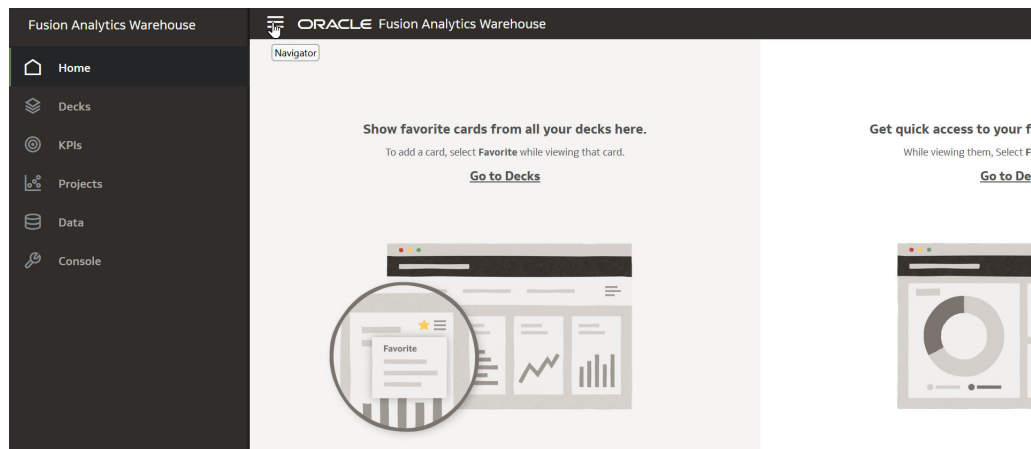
Fusion Analytics Warehouse

Home
Decks
KPIs
Projects
Data
Console

ORACLE Fusion Analytics Warehouse

Navigator

Show favorite cards from all your decks here.

To add a card, select **Favorite** while viewing that card.

Go to Decks

Favorite

Get quick access to your f

While viewing them, Select F

Go to De